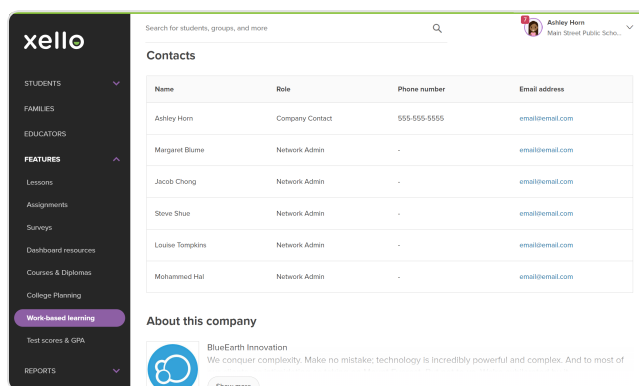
xello

STUDENTS

FAMILIES

EDUCATORS

FEATURES

Lessons

Assignments

Surveys

Dashboard resources

Courses & Diplomas

College Planning

Work-based learning

Test scores & GPA

REPORTS

Search for students, groups, and more

7 Ashley Horn
Main Street Public Scho...

Contacts

| Name | Role | Phone number | Email address |
|---|---|---|---|
| Ashley Horn | Company Contact | 555-555-5555 | email@email.com |
| Margaret Blume | Network Admin | - | email@email.com |
| Jacob Chong | Network Admin | - | email@email.com |
| Steve Shue | Network Admin | - | email@email.com |
| Louise Tompkins | Network Admin | - | email@email.com |
| Mohammed Hal | Network Admin | - | email@email.com |

About this company

BlueEarth Innovation

We conquer complexity. Make no mistake: technology is incredibly powerful and complex. And to most of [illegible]

Show more